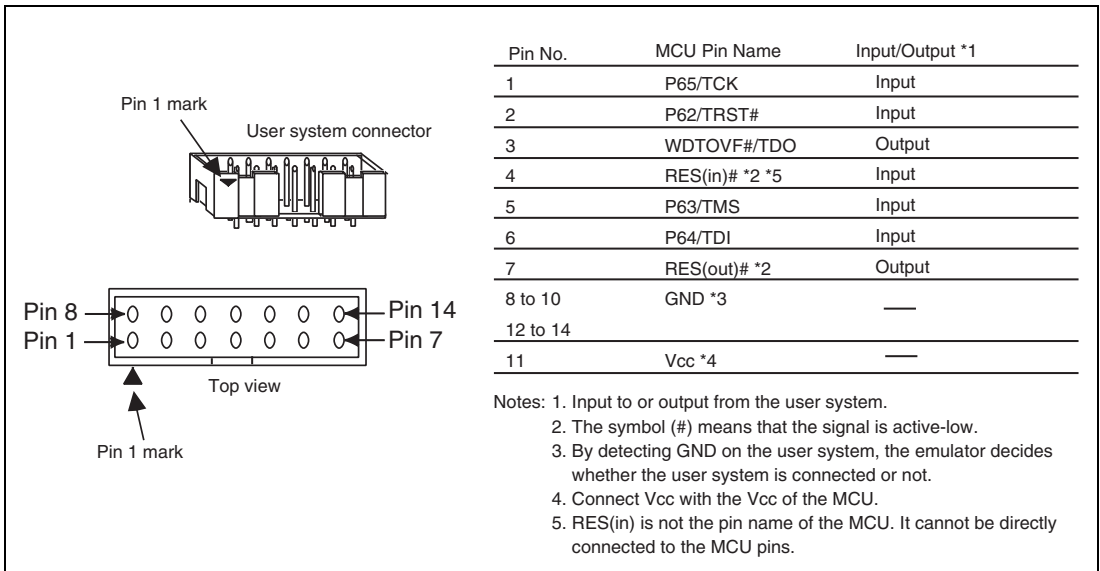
Pin 1 mark

User system connector

Pin 8

Pin 14

Pin 1

Pin 7

Top view

Pin 1 mark

| Pin No. | MCU Pin Name | Input/Output *1 |
|---|---|---|
| 1 | P65/TCK | Input |
| 2 | P62/TRST# | Input |
| 3 | WDTOVF#/TDO | Output |
| 4 | RES(in)# *2 *5 | Input |
| 5 | P63/TMS | Input |
| 6 | P64/TDI | Input |
| 7 | RES(out)# *2 | Output |
| 8 to 10<br>12 to 14 | GND *3 | — |
| 11 | Vcc *4 | — |

Notes: 1. Input to or output from the user system.
2. The symbol (#) means that the signal is active-low.
3. By detecting GND on the user system, the emulator decides whether the user system is connected or not.
4. Connect Vcc with the Vcc of the MCU.
5. RES(in) is not the pin name of the MCU. It cannot be directly connected to the MCU pins.